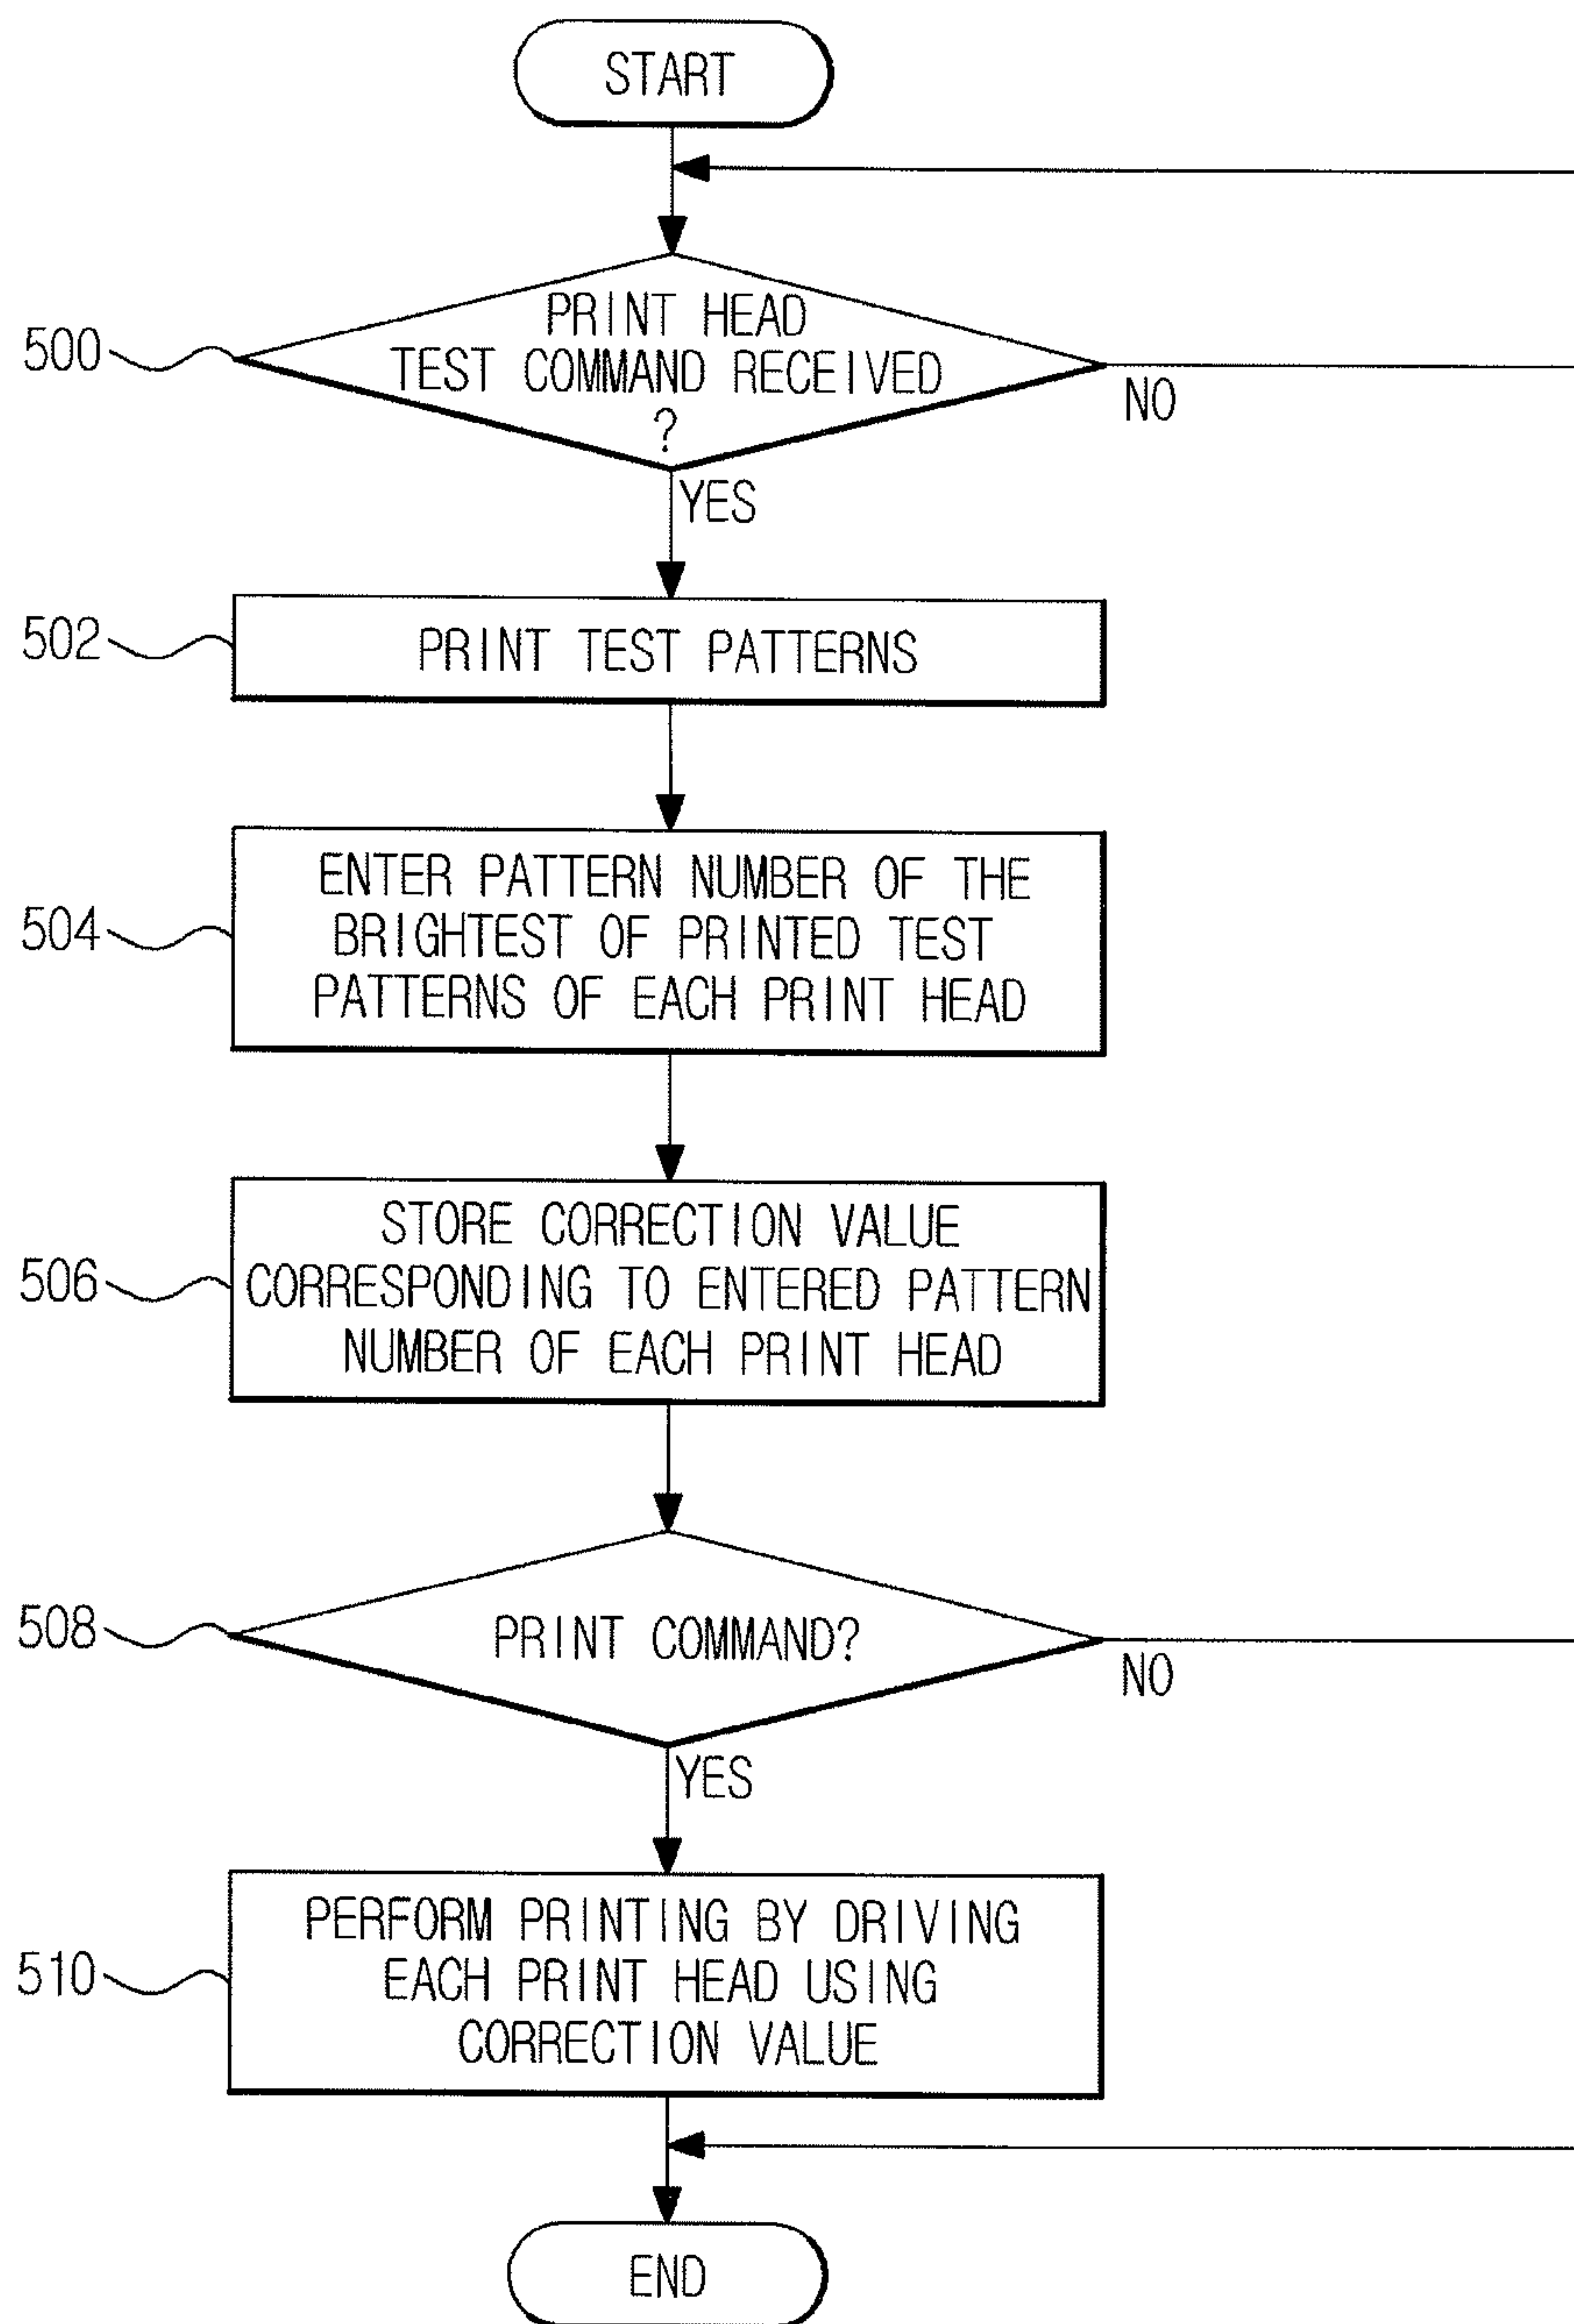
START

500

PRINT HEAD TEST COMMAND RECEIVED ?

NO

YES

502

PRINT TEST PATTERNS

504

ENTER PATTERN NUMBER OF THE BRIGHTEST OF PRINTED TEST PATTERNS OF EACH PRINT HEAD

506

STORE CORRECTION VALUE CORRESPONDING TO ENTERED PATTERN NUMBER OF EACH PRINT HEAD

508

PRINT COMMAND?

NO

YES

510

PERFORM PRINTING BY DRIVING EACH PRINT HEAD USING CORRECTION VALUE

END